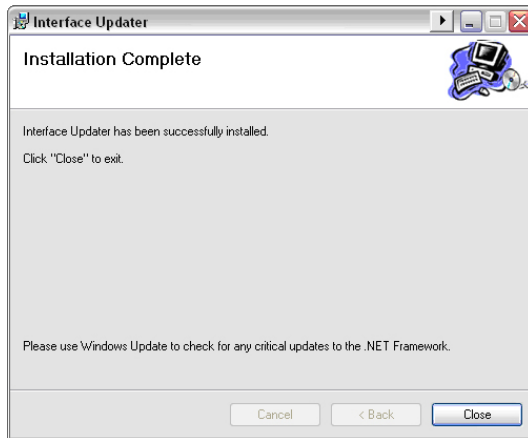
Interface Updater

Installation Complete

Interface Updater has been successfully installed.

Click "Close" to exit.

Please use Windows Update to check for any critical updates to the .NET Framework.

Cancel

< Back

Close